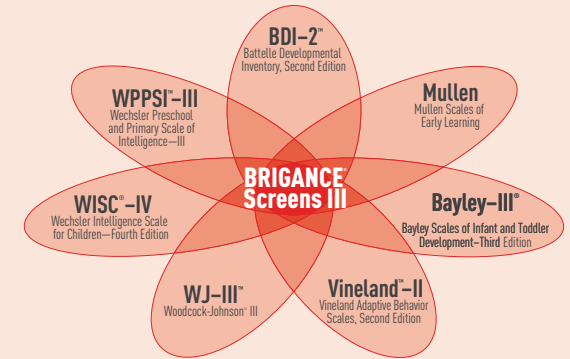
BDI–2™
Battelle Developmental Inventory, Second Edition

Mullen
Mullen Scales of Early Learning

WPPSI™–III
Wechsler Preschool and Primary Scale of Intelligence—III

BRIGANCE®
Screens III

WISC®–IV
Wechsler Intelligence Scale for Children—Fourth Edition

Bayley–III®
Bayley Scales of Infant and Toddler Development–Third Edition

WJ–III™
Woodcock-Johnson® III

Vineland™–II
Vineland Adaptive Behavior Scales, Second Edition